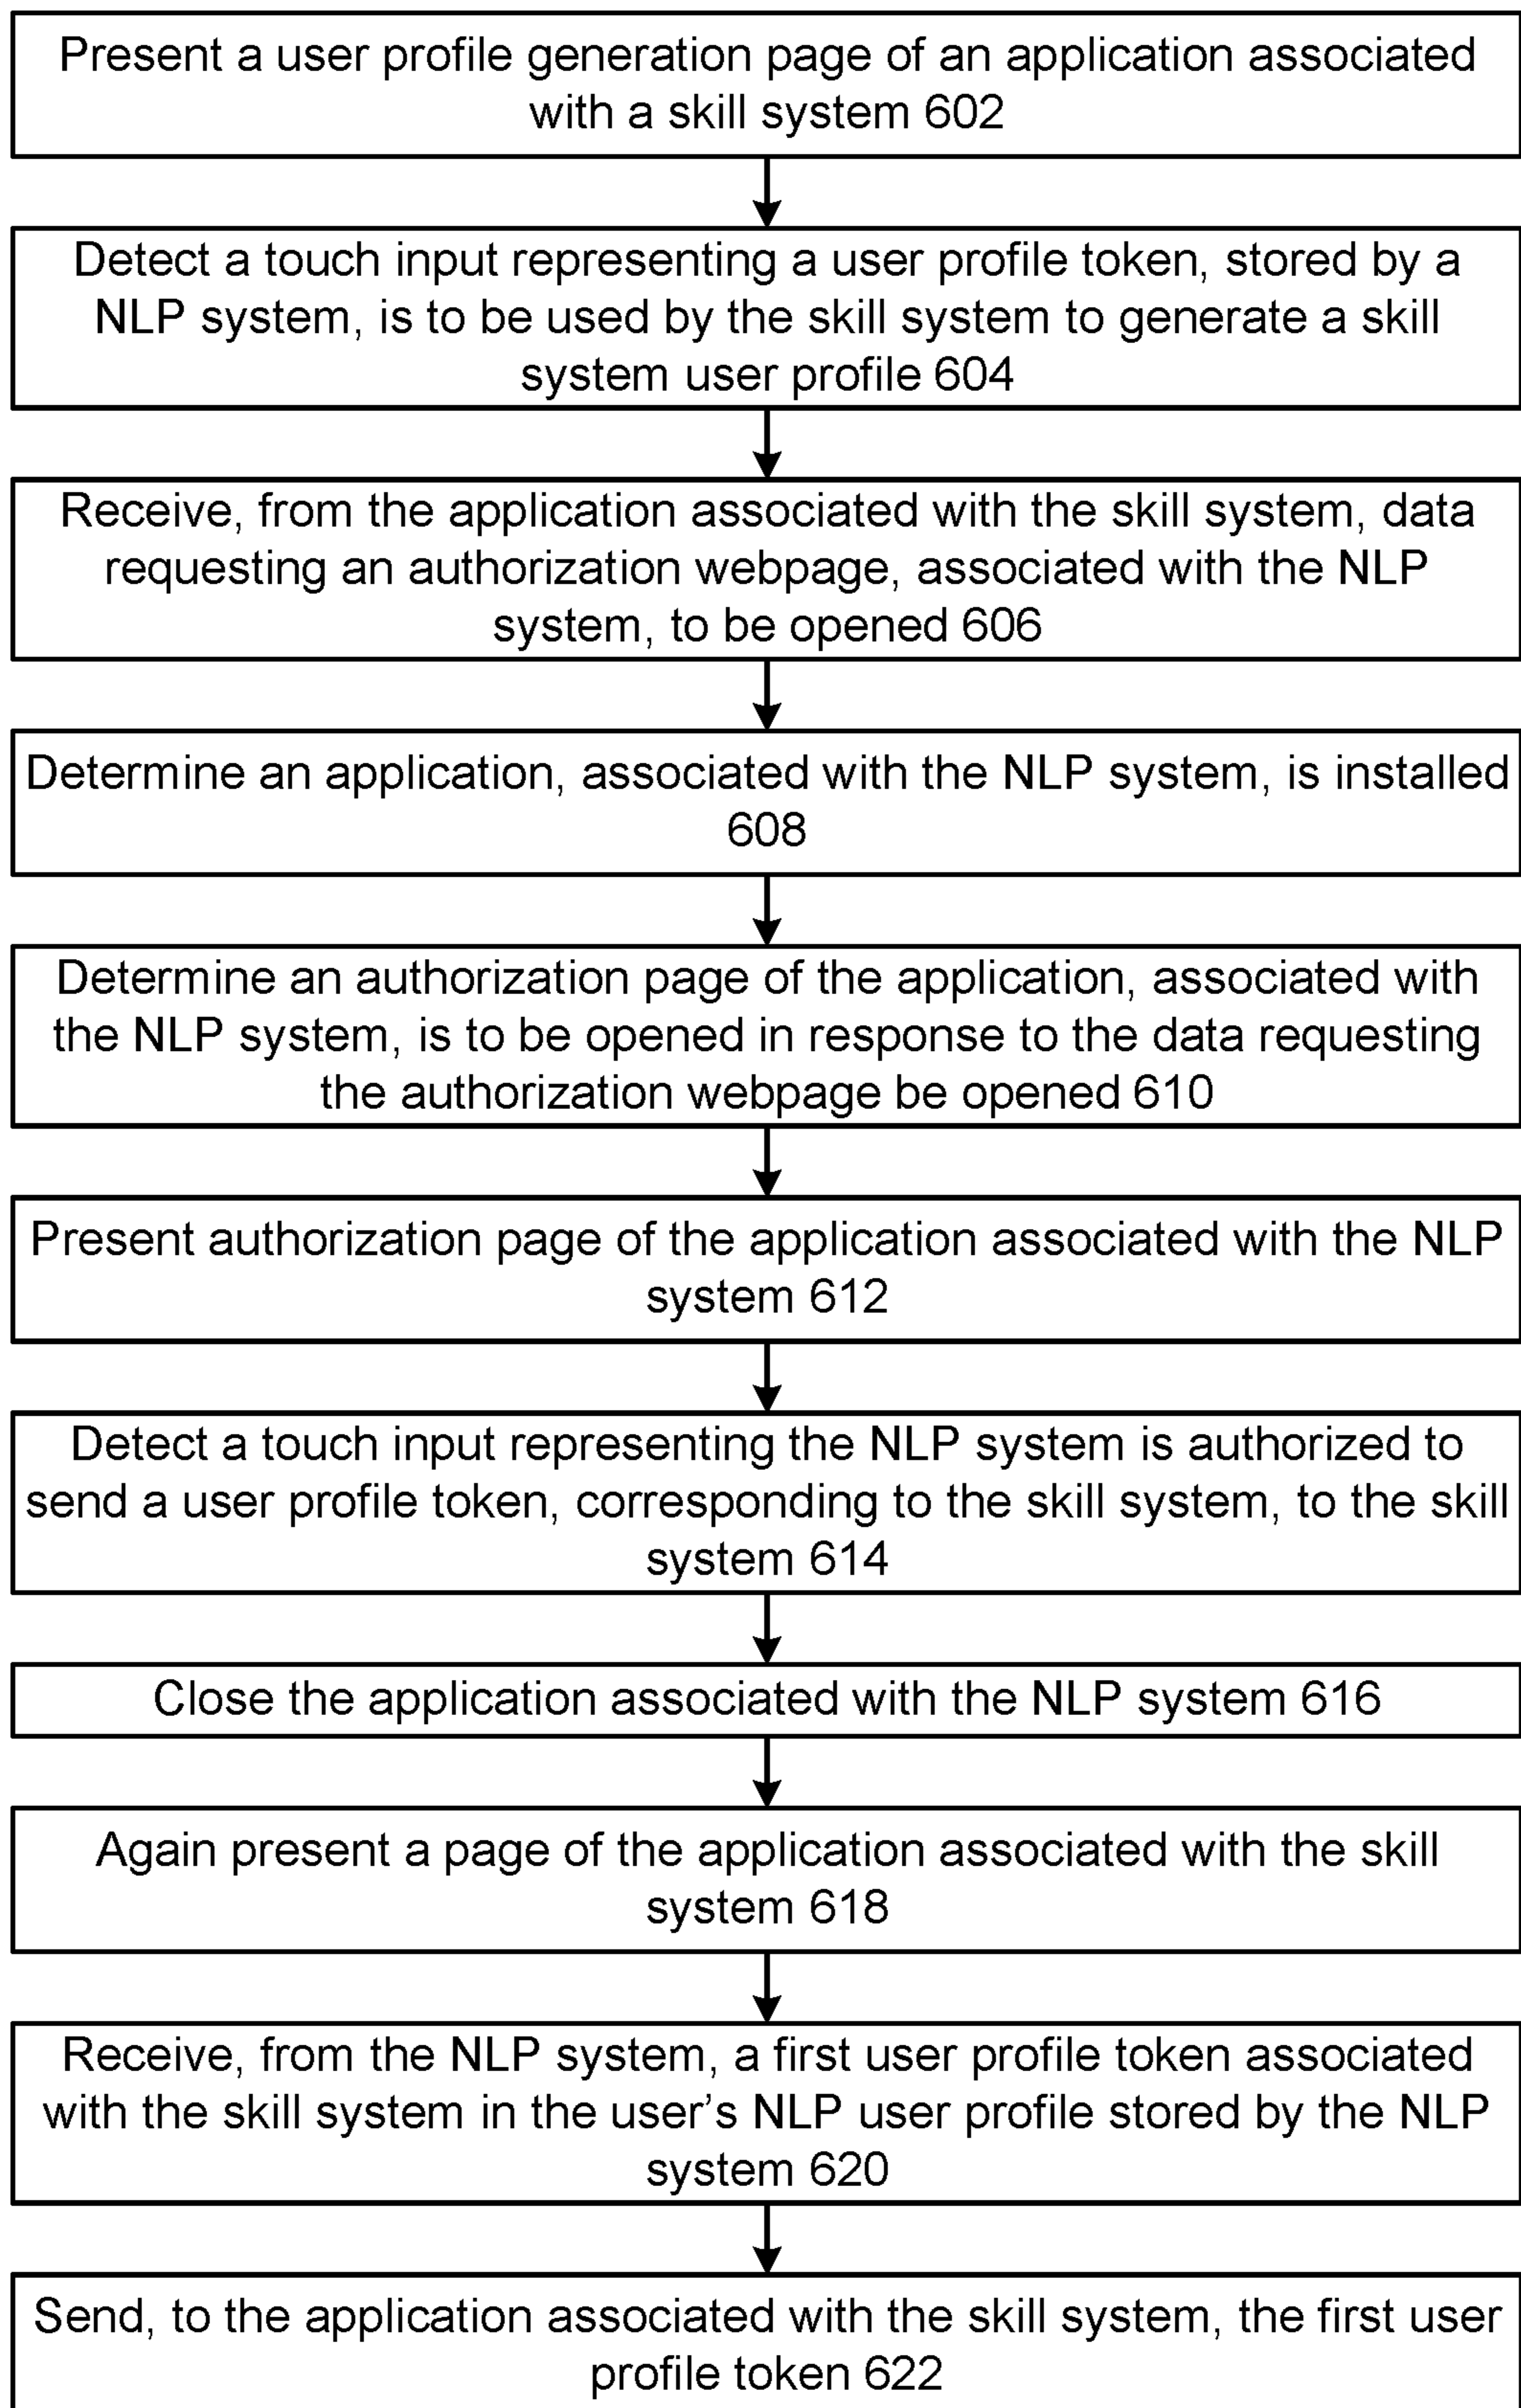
Present a user profile generation page of an application associated with a skill system 602

Detect a touch input representing a user profile token, stored by a NLP system, is to be used by the skill system to generate a skill system user profile 604

Receive, from the application associated with the skill system, data requesting an authorization webpage, associated with the NLP system, to be opened 606

Determine an application, associated with the NLP system, is installed 608

Determine an authorization page of the application, associated with the NLP system, is to be opened in response to the data requesting the authorization webpage be opened 610

Present authorization page of the application associated with the NLP system 612

Detect a touch input representing the NLP system is authorized to send a user profile token, corresponding to the skill system, to the skill system 614

Close the application associated with the NLP system 616

Again present a page of the application associated with the skill system 618

Receive, from the NLP system, a first user profile token associated with the skill system in the user's NLP user profile stored by the NLP system 620

Send, to the application associated with the skill system, the first user profile token 622